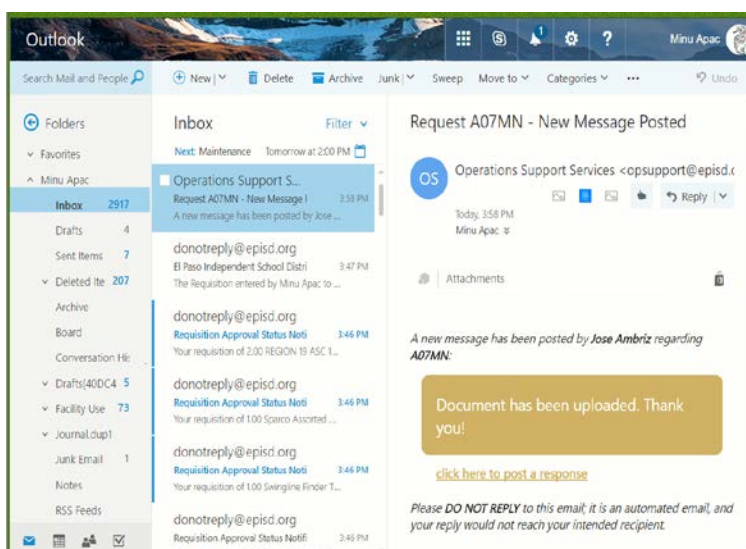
Outlook

Minu Apac

Search Mail and People

New | Delete Archive Junk | Sweep Move to Categories ··· Undo

Folders

Favorites

Minu Apac

Inbox 2917

Drafts 4

Sent Items 7

Deleted Ite 207

Archive

Board

Conversation His

Drafts(40DC4 5

Facility Use 73

Journal.dup1

Junk Email 1

Notes

RSS Feeds

Inbox

Filter

Next: Maintenance Tomorrow at 2:00 PM

Operations Support S...
Request A07MN - New Message I 3:58 PM
A new message has been posted by Jose ...

donotreply@episd.org
El Paso Independent School Distri 3:47 PM
The Requisition entered by Minu Apac to ...

donotreply@episd.org
Requisition Approval Status Noti 3:46 PM
Your requisition of 2.00 REGION 19 ASC 1...

donotreply@episd.org
Requisition Approval Status Noti 3:46 PM
Your requisition of 1.00 Sparco Assorted ...

donotreply@episd.org
Requisition Approval Status Noti 3:46 PM
Your requisition of 1.00 Swingline Finder T...

donotreply@episd.org
Requisition Approval Status Notifi 3:46 PM

Request A07MN - New Message Posted

OS

Operations Support Services <opsupport@episd.c

Reply

Today, 3:58 PM
Minu Apac

Attachments

A new message has been posted by Jose Ambriz regarding A07MN:

Document has been uploaded. Thank you!

click here to post a response

Please DO NOT REPLY to this email; it is an automated email, and your reply would not reach your intended recipient.